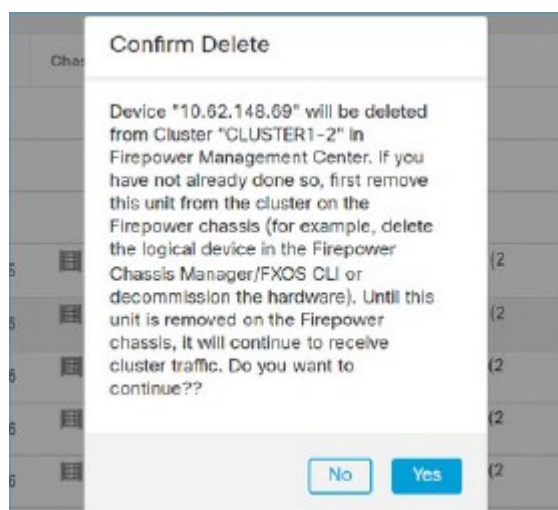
Cha

Confirm Delete

Device "10.62.148.69" will be deleted from Cluster "CLUSTER1-2" in Firepower Management Center. If you have not already done so, first remove this unit from the cluster on the Firepower chassis (for example, delete the logical device in the Firepower Chassis Manager/FXOS CLI or decommission the hardware). Until this unit is removed on the Firepower chassis, it will continue to receive cluster traffic. Do you want to continue??

(2
(2
(2
(2
(2

No Yes